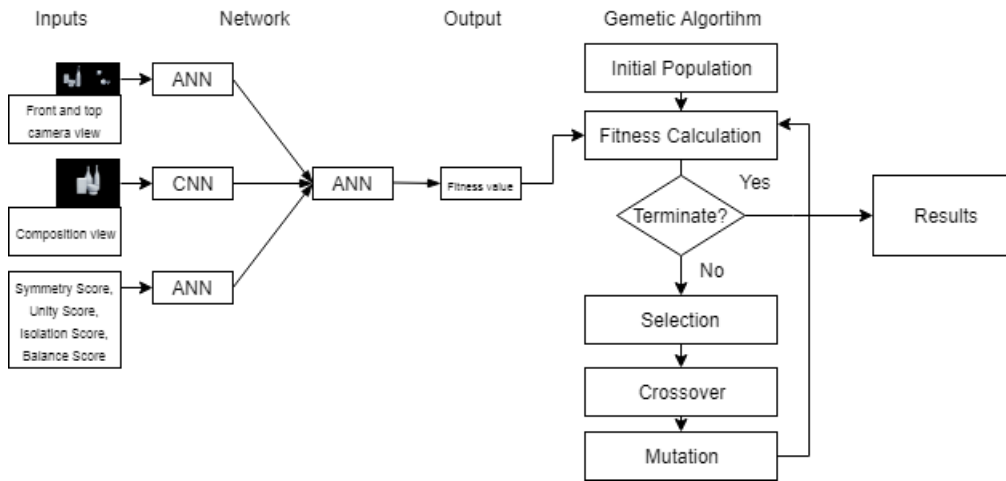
Inputs

Network

Output

Gemetic Algortihm

Front and top camera view

ANN

Composition view

CNN

Symmetry Score, Unity Score, Isolation Score, Balance Score

ANN

ANN

Fitness value

Initial Population

Fitness Calculation

Terminate?

Yes

Results

No

Selection

Crossover

Mutation